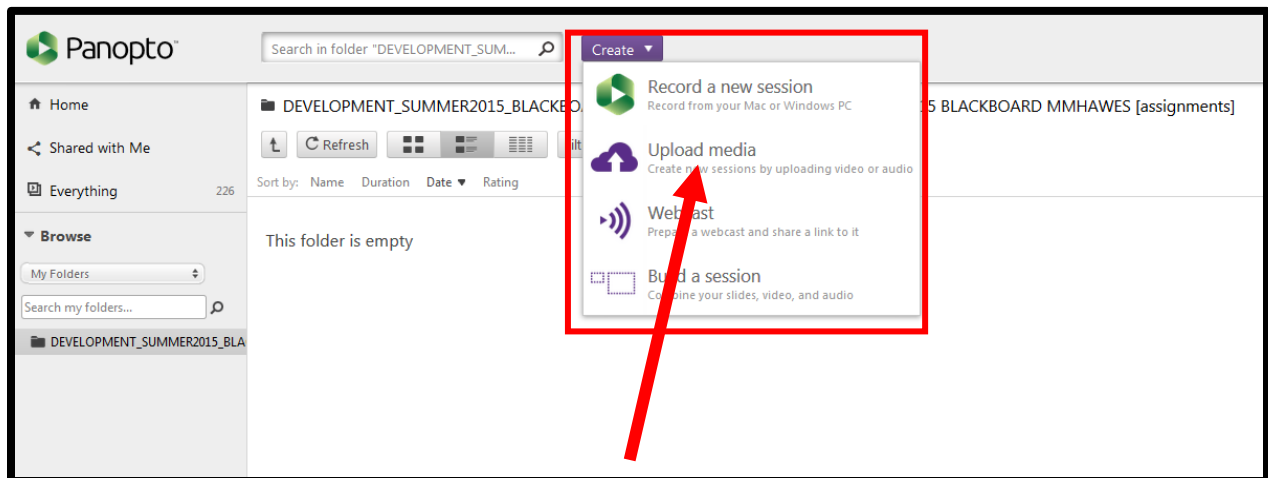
Panopto

Search in folder "DEVELOPMENT_SUM...

Create

Home

Shared with Me

Everything 226

Browse

My Folders

Search my folders...

DEVELOPMENT_SUMMER2015_BLA

DEVELOPMENT_SUMMER2015_BLACKBO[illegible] 5 BLACKBOARD MMHAWES [assignments]

Refresh

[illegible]ilt

Sort by: Name Duration Date Rating

This folder is empty

Record a new session
Record from your Mac or Windows PC

Upload media
Create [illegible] sessions by uploading video or audio

Web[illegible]ast
Prepa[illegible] a webcast and share a link to it

Bu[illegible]d a session
Co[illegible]bine your slides, video, and audio